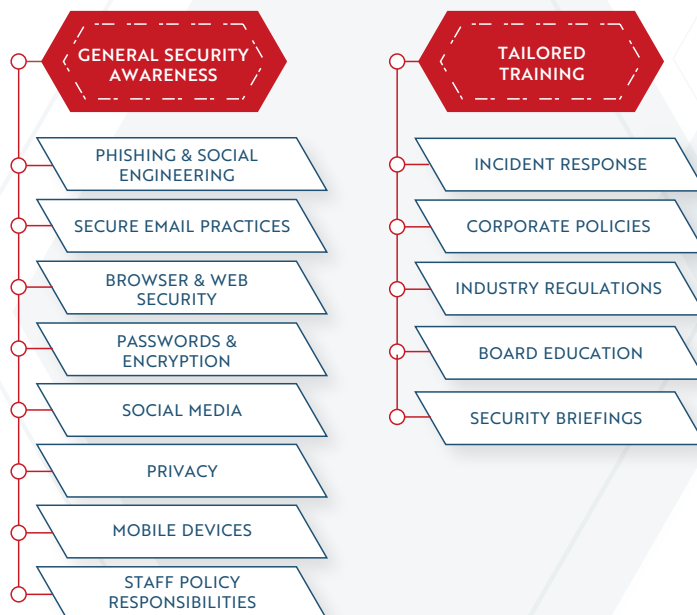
GENERAL SECURITY AWARENESS

PHISHING & SOCIAL ENGINEERING

SECURE EMAIL PRACTICES

BROWSER & WEB SECURITY

PASSWORDS & ENCRYPTION

SOCIAL MEDIA

PRIVACY

MOBILE DEVICES

STAFF POLICY RESPONSIBILITIES

TAILORED TRAINING

INCIDENT RESPONSE

CORPORATE POLICIES

INDUSTRY REGULATIONS

BOARD EDUCATION

SECURITY BRIEFINGS